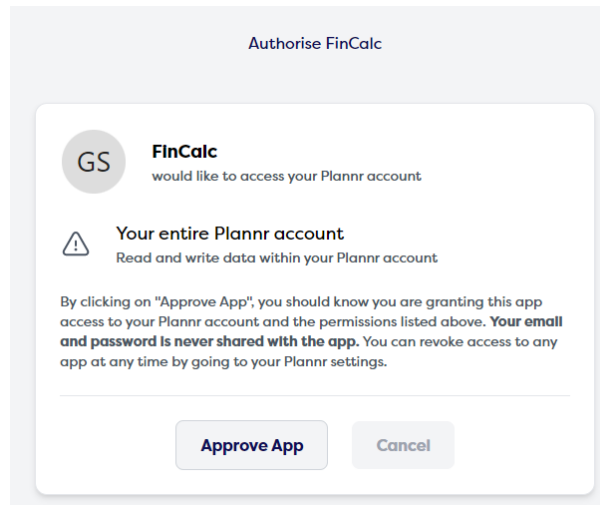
Authorise FinCalc

GS

FinCalc
would like to access your Plannr account

Your entire Plannr account
Read and write data within your Plannr account

By clicking on "Approve App", you should know you are granting this app access to your Plannr account and the permissions listed above. Your email and password is never shared with the app. You can revoke access to any app at any time by going to your Plannr settings.

Approve App

Cancel